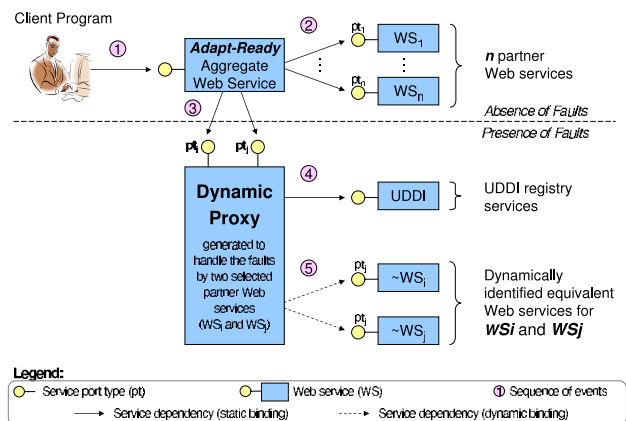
Client Program

1

Adapt-Ready
Aggregate
Web Service

2

$pt_1$ $WS_1$

$pt_n$ $WS_n$

n partner
Web services

3

Absence of Faults

Presence of Faults

$pt_i$ $pt_j$

Dynamic
Proxy
generated to handle the faults by two selected partner Web services ($WS_i$ and $WS_j$)

4

UDDI

UDDI registry services

5

$pt_i$ $\sim WS_i$

$pt_j$ $\sim WS_j$

Dynamically identified equivalent Web services for WSi and WSj

Legend:
Service port type (pt)
Web service (WS)
1 Sequence of events
Service dependency (static binding)
Service dependency (dynamic binding)